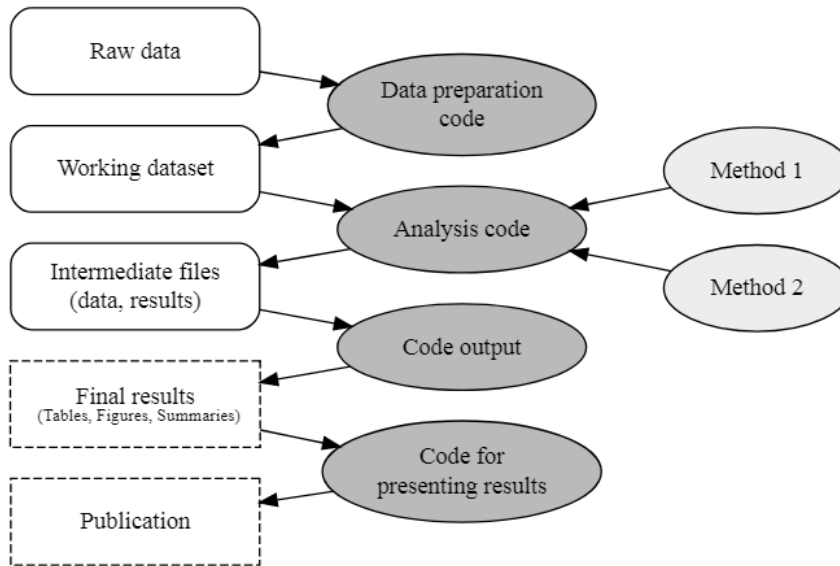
Raw data

Data preparation code

Working dataset

Method 1

Analysis code

Intermediate files (data, results)

Method 2

Code output

Final results
(Tables, Figures, Summaries)

Code for presenting results

Publication